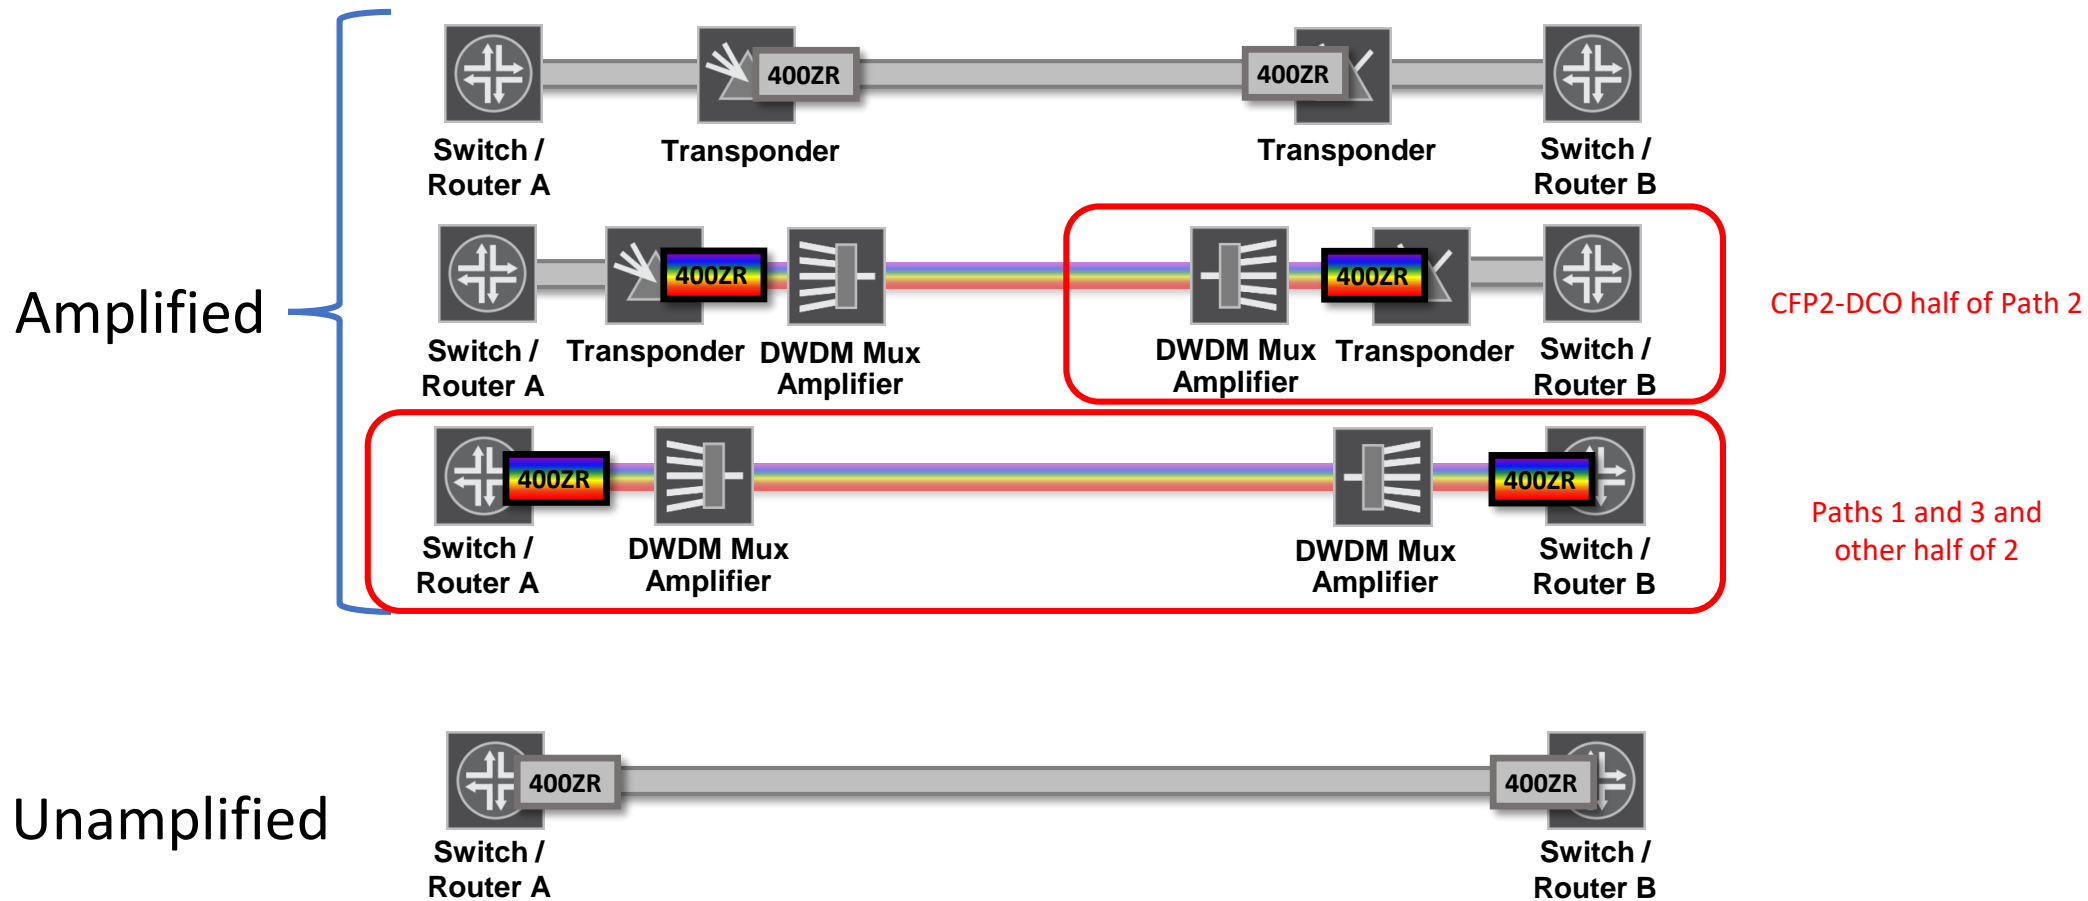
Amplified

400ZR
400ZR

Switch / Router A
Transponder
Transponder
Switch / Router B

400ZR
400ZR

Switch / Router A
Transponder
DWDM Mux Amplifier
DWDM Mux Amplifier
Transponder
Switch / Router B

CFP2-DCO half of Path 2

400ZR
400ZR

Switch / Router A
DWDM Mux Amplifier
DWDM Mux Amplifier
Switch / Router B

Paths 1 and 3 and other half of 2

Unamplified

400ZR
400ZR

Switch / Router A
Switch / Router B